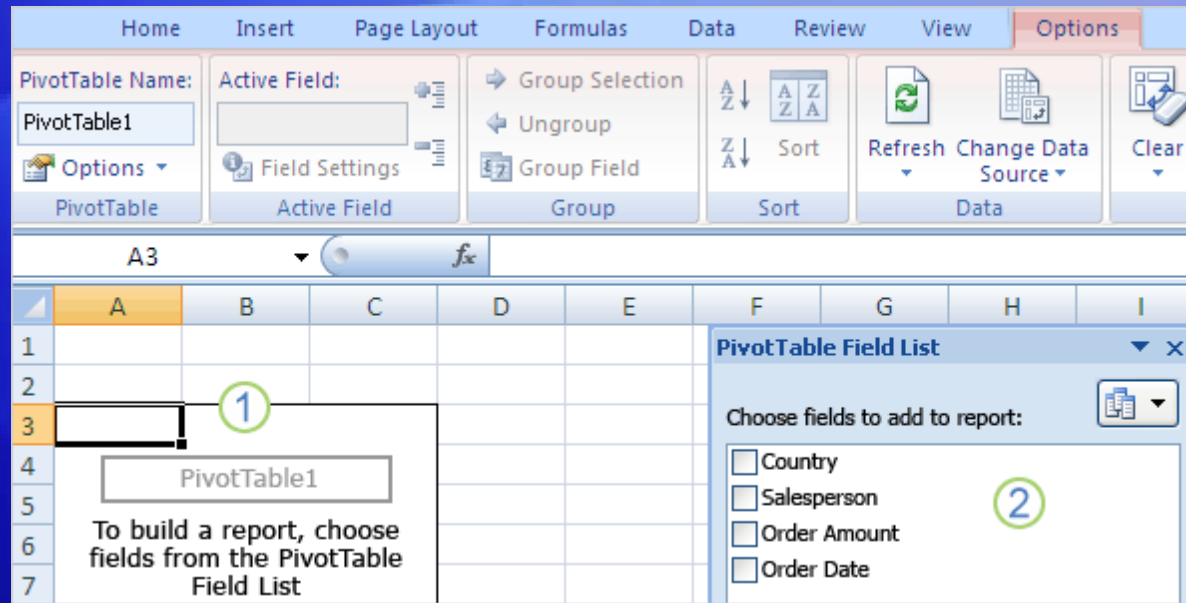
Home Insert Page Layout Formulas Data Review View Options

PivotTable Name:
PivotTable1
Options
PivotTable

Active Field:
Field Settings
Active Field

Group Selection
Ungroup
Group Field
Group

Sort
Sort

Refresh
Change Data Source
Data

Clear

A3

$f_x$

| | A | B | C | D | E | F | G | H | I |
|---|---|---|---|---|---|---|---|---|---|
| 1 | | | | | | | | | |
| 2 | | | | | | | | | |
| 3 | | | | | | | | | |
| 4 | | | | | | | | | |
| 5 | | | | | | | | | |
| 6 | | | | | | | | | |
| 7 | | | | | | | | | |

1

PivotTable1

To build a report, choose fields from the PivotTable Field List

PivotTable Field List

Choose fields to add to report:

Country
Salesperson
Order Amount
Order Date

2